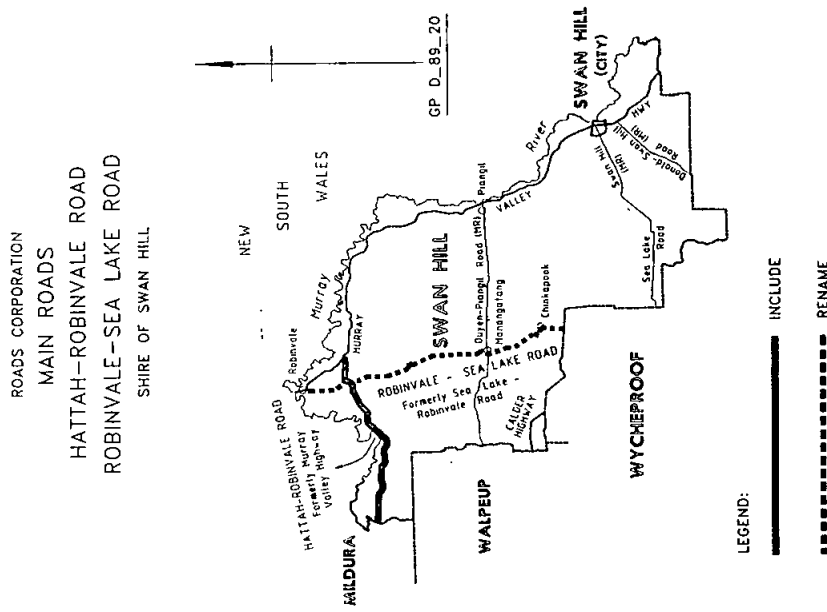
ROADS CORPORATION
MAIN ROADS
HATTAH-ROBINVALE ROAD
ROBINVALE-SEA LAKE ROAD
SHIRE OF SWAN HILL

GP D_89_20

NEW
SOUTH
WALES

SWAN HILL
(CITY)

Murray
River
Robinvale
MURRAY
VALLEY
Piangil
HWY
Donald-Swan Hill Road (MR)
Swan Hill (MR)
Sea Lake Road

SWAN HILL
Ouyen-Piangil Road (MR)
Manangatang
Chinkapook

HATTAH-ROBINVALE ROAD
Formerly Murray Valley Highway
ROBINVALE - SEA LAKE ROAD
Formerly Sea Lake - Robinvale Road
CALDER HIGHWAY

MILDURA
WALPEUP
WYCHEPROOF

LEGEND:
INCLUDE
RENAME